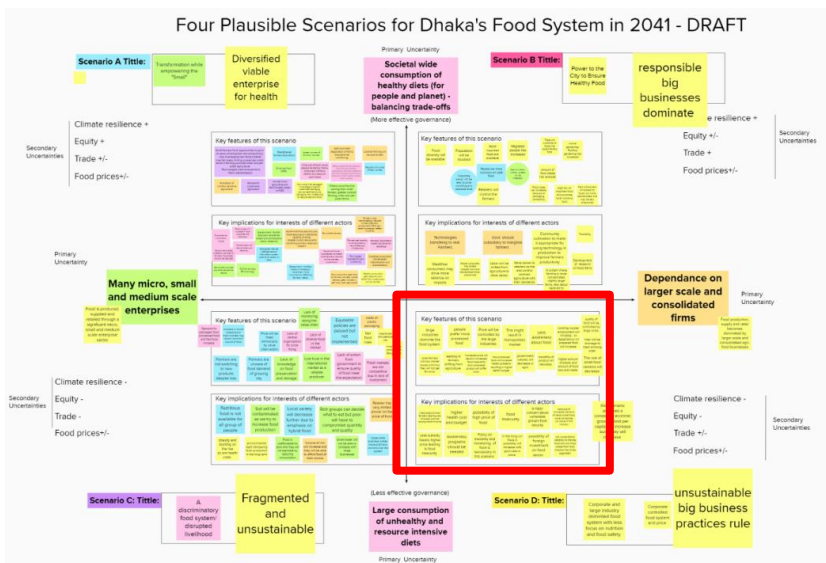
Four Plausible Scenarios for Dhaka's Food System in 2041 - DRAFT

Scenario A Tittle:

Transformation while empowering the "Small"

Diversified viable enterprise for health

Primary Uncertainty

Societal wide consumption of healthy diets (for people and planet) - balancing trade-offs

(More effective governance)

Scenario B Tittle:

Power to the City to Ensure Healthy Food

responsible big businesses dominate

Secondary Uncertainties

Climate resilience +

Equity +

Trade +/-

Food prices+/-

Climate resilience +

Equity +/-

Trade +

Food prices+/-

Secondary Uncertainties

Key features of this scenario

Key features of this scenario

Key implications for interests of different actors

Key implications for interests of different actors

Primary Uncertainty

Many micro, small and medium scale enterprises

Dependance on larger scale and consolidated firms

Primary Uncertainty

Key features of this scenario

Key features of this scenario

Secondary Uncertainties

Climate resilience -

Equity -

Trade -

Food prices+/-

Key implications for interests of different actors

Key implications for interests of different actors

Climate resilience -

Equity -

Trade +/-

Food prices+/-

Secondary Uncertainties

Scenario C: Tittle:

A discriminatory food system/ disrupted livelihood

Fragmented and unsustainable

(Less effective governance)

Large consumption of unhealthy and resource intensive diets

Primary Uncertainty

Scenario D: Tittle:

Corporate and large industry dominated food system with less focus on nutrition and food safety

Corporate controlled food system and price

unsustainable big business practices rule